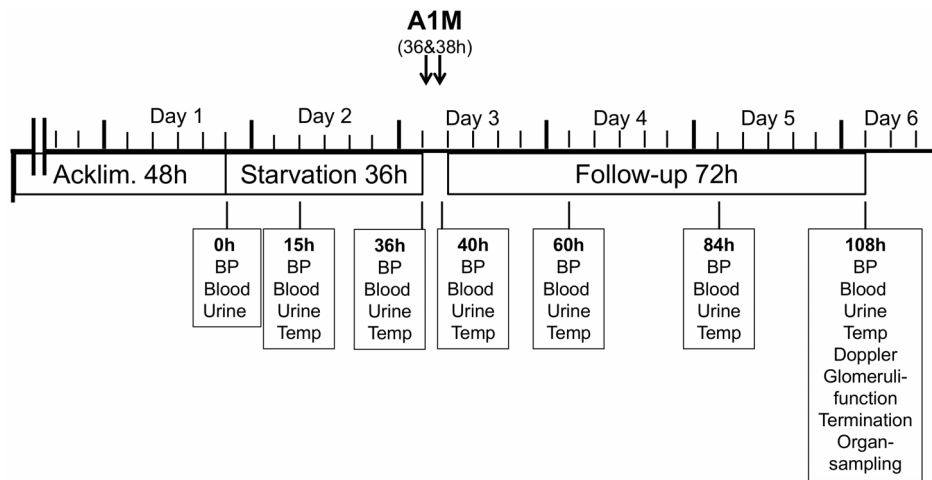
A1M
(36&38h)

Day 1
Day 2
Day 3
Day 4
Day 5
Day 6

Acklim. 48h
Starvation 36h
Follow-up 72h

0h
BP
Blood
Urine

15h
BP
Blood
Urine
Temp

36h
BP
Blood
Urine
Temp

40h
BP
Blood
Urine
Temp

60h
BP
Blood
Urine
Temp

84h
BP
Blood
Urine
Temp

108h
BP
Blood
Urine
Temp
Doppler
Glomeruli-function
Termination
Organ-sampling